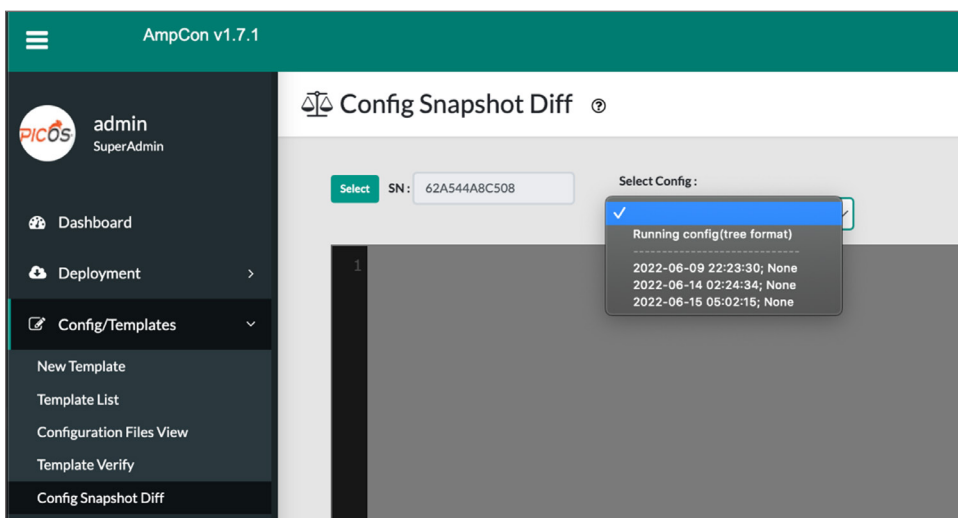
AmpCon v1.7.1

PICOS

admin
SuperAdmin

Dashboard

Deployment

Config/Templates

New Template

Template List

Configuration Files View

Template Verify

Config Snapshot Diff

Config Snapshot Diff

Select SN: 62A544A8C508

Select Config :

Running config(tree format)

2022-06-09 22:23:30; None
2022-06-14 02:24:34; None
2022-06-15 05:02:15; None

1